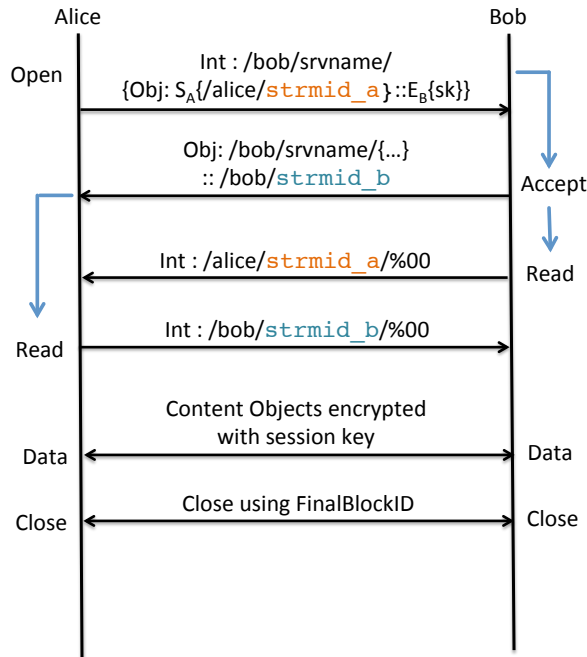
Alice

Bob

Open

Int : /bob/srvname/
{Obj: $S_A${/alice/strmid_a}::$E_B${sk}}

Obj: /bob/srvname/{…}
:: /bob/strmid_b

Accept

Int : /alice/strmid_a/%00

Read

Int : /bob/strmid_b/%00

Read

Content Objects encrypted
with session key

Data

Data

Close using FinalBlockID

Close

Close